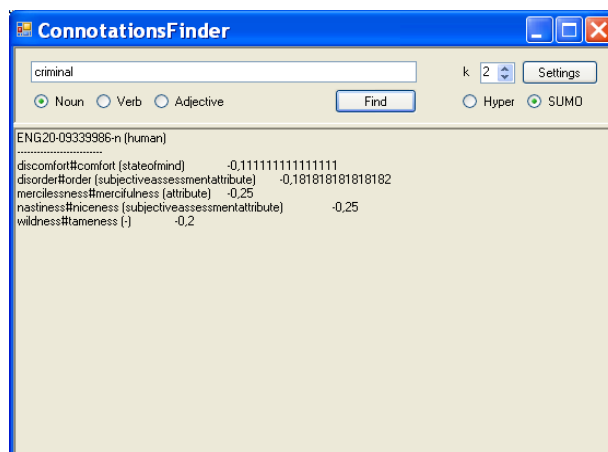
ConnotationsFinder

criminal

k 2 Settings

Noun Verb Adjective Find Hyper SUMO

ENG20-09339986-n (human)
------------------------
discomfort#comfort (stateofmind) -0,111111111111111
disorder#order (subjectiveassessmentattribute) -0,181818181818182
mercilessness#mercifulness (attribute) -0,25
nastiness#niceness (subjectiveassessmentattribute) -0,25
wildness#tameness (-) -0,2